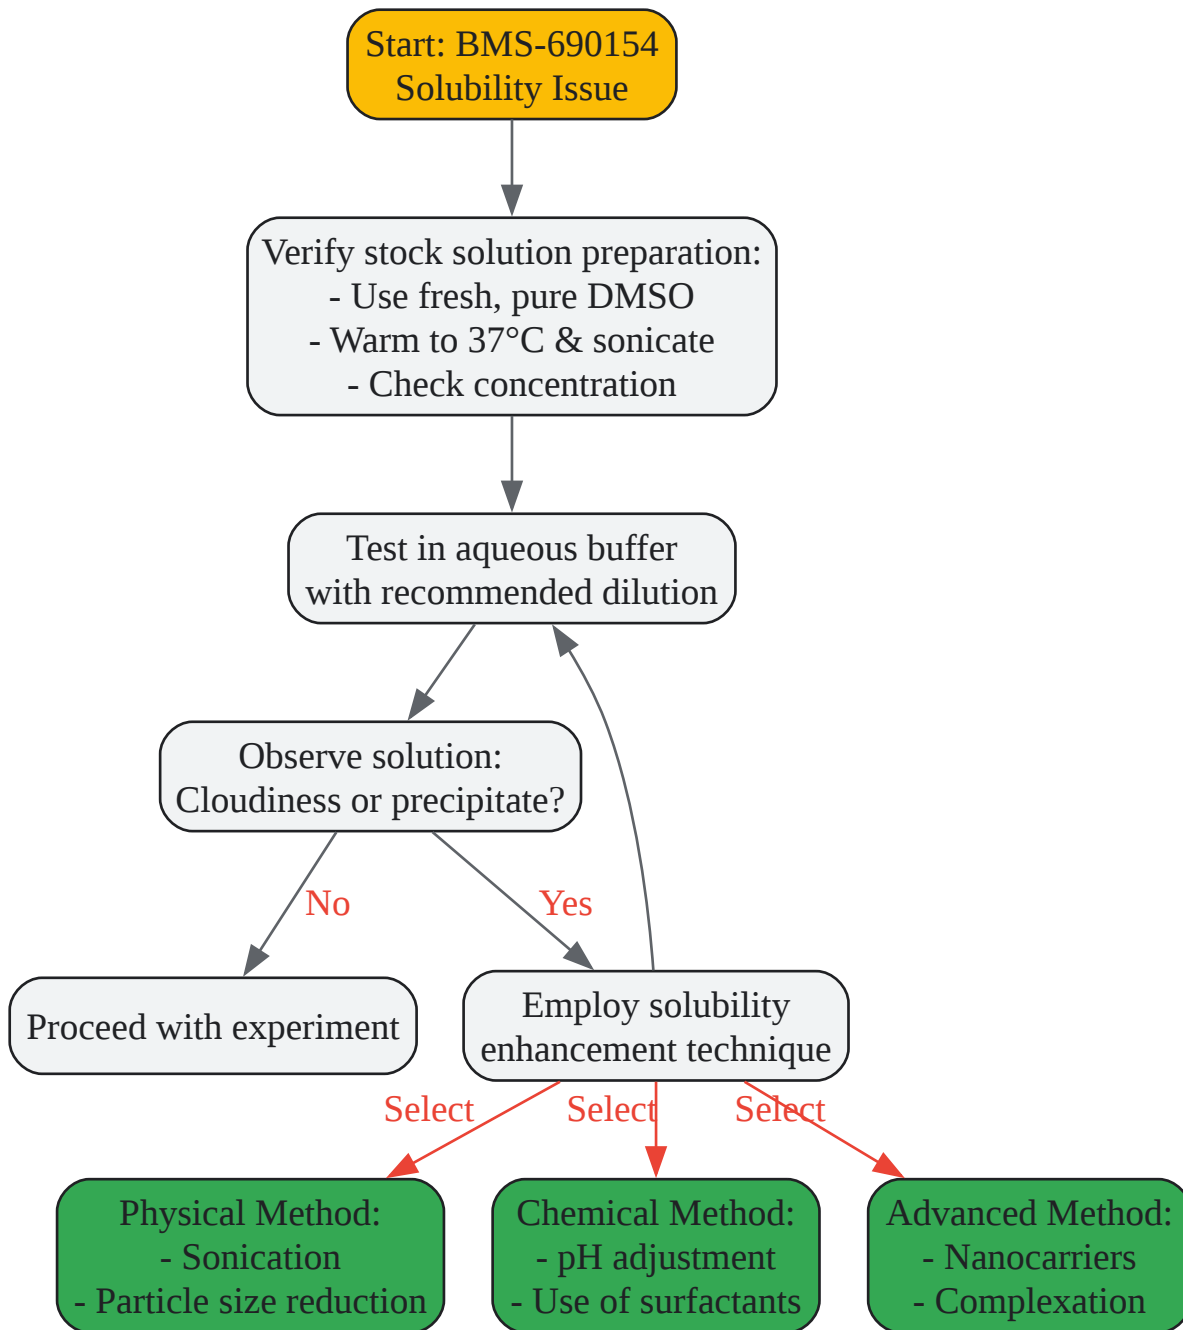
Start: BMS-690154
Solubility Issue

Verify stock solution preparation:
- Use fresh, pure DMSO
- Warm to 37°C & sonicate
- Check concentration

Test in aqueous buffer
with recommended dilution

Observe solution:
Cloudiness or precipitate?

No

Yes

Proceed with experiment

Employ solubility
enhancement technique

Select

Select

Select

Physical Method:
- Sonication
- Particle size reduction

Chemical Method:
- pH adjustment
- Use of surfactants

Advanced Method:
- Nanocarriers
- Complexation